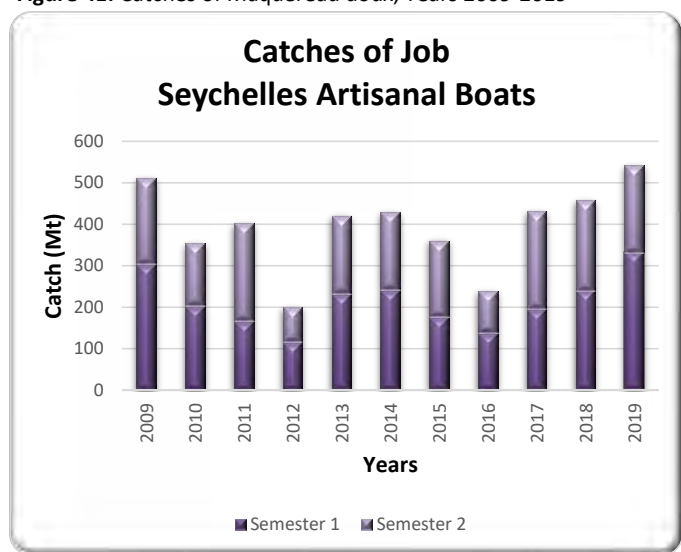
Figure 4: Catches of maquereau doux, Years 2009-2019

Catches of Job
Seychelles Artisanal Boats

600
500
400
300
200
100
0

Catch (Mt)

2009
2010
2011
2012
2013
2014
2015
2016
2017
2018
2019

Years

Semester 1 Semester 2